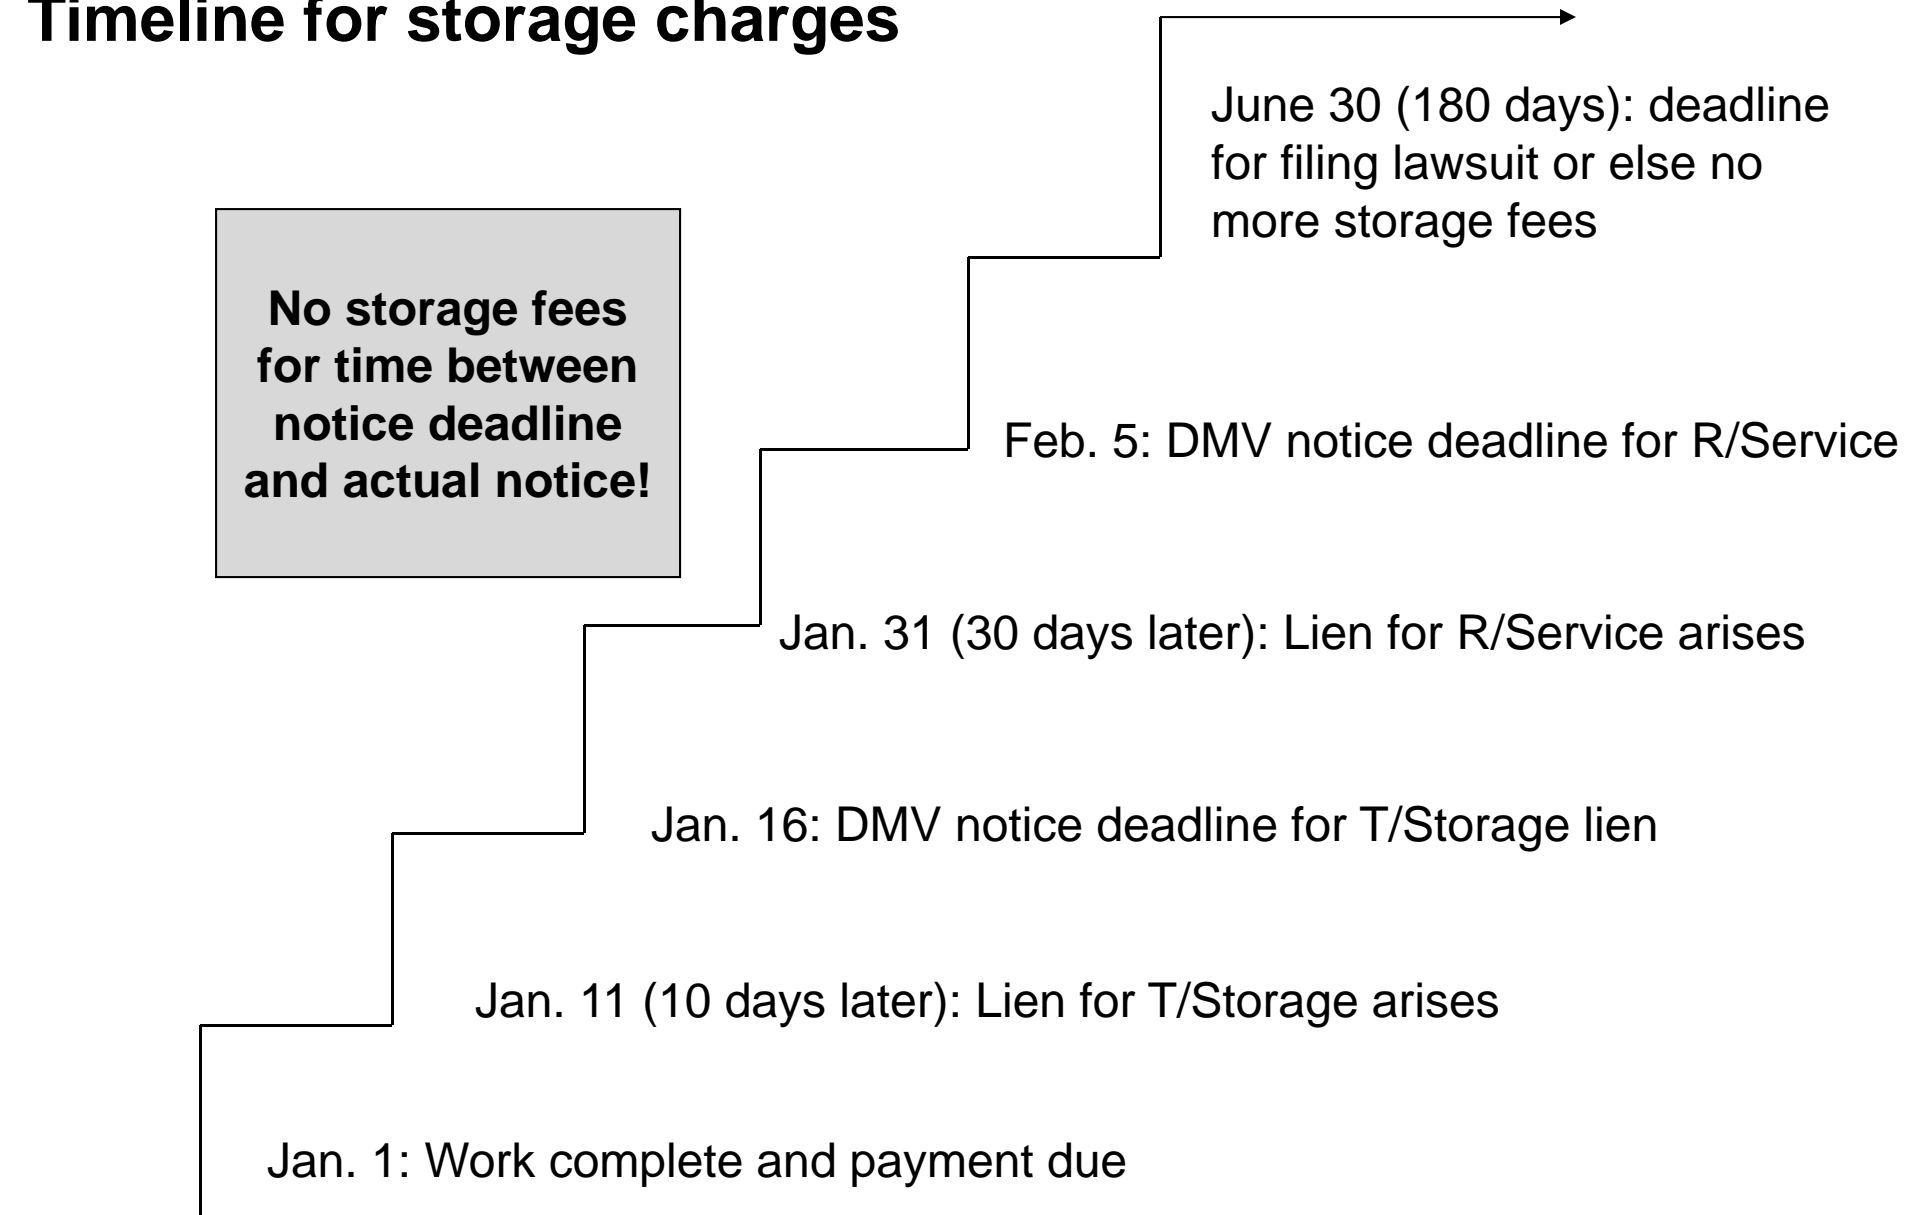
Timeline for storage charges

No storage fees for time between notice deadline and actual notice!

June 30 (180 days): deadline for filing lawsuit or else no more storage fees

Feb. 5: DMV notice deadline for R/Service

Jan. 31 (30 days later): Lien for R/Service arises

Jan. 16: DMV notice deadline for T/Storage lien

Jan. 11 (10 days later): Lien for T/Storage arises

Jan. 1: Work complete and payment due